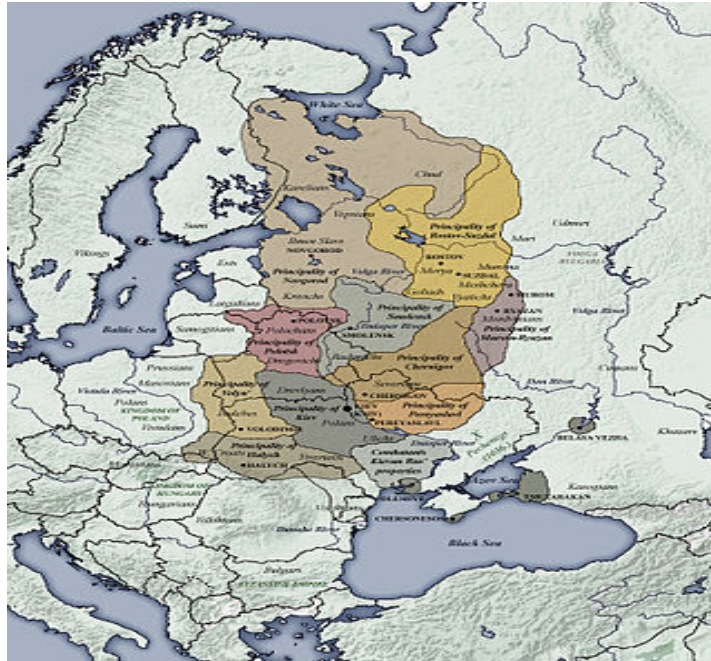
White Sea
Chud
Karelians
Vepsians
Principality of Rostov-Suzdal
Sumi
Udmurt
Vikings
Ilmen Slavs
NOVGOROD
ROSTOV
Merya
Muroma
Mari
VOLGA BULGARIA
Principality of Novgorod
Volga River
SUZDAL
Meshchera
Estes
Golyad
Vyatichi
MUROM
Latgalians
Krivichs
Principality of Smolensk
RYAZAN
Baltic Sea
Samogitians
POLOTSK
Polochans
Dnieper River
Mordvins
Principality of Murom-Ryazan
Principality of Polotsk
SMOLENSK
Radimichs
Principality of Chernigov
Prussians
Dregovichs
Masovians
Severians
Don River
Vistula River
Principality of Volyn'
Drevlyans
CHERNIGOV
Principality of Pereyaslavl
KINGDOM OF POLAND
Principality of Kiev
KIEV
Vistulans
PEREYASLAVL
VOLODIMIR
Polans
Principality of Halych
Ulichs
Dnieper River
Pechenegs
BELAYA VEZHA
Khazars
HALICH
Tivertsi
Condominium Kievan Rus' properties
KINGDOM OF HUNGARY
Azov Sea
TMUTARAKAN
Kasogians
Hungarians
OLESHYE
Danube River
CHERSONESOS
Black Sea
Bulgars
BYZANTINE EMPIRE